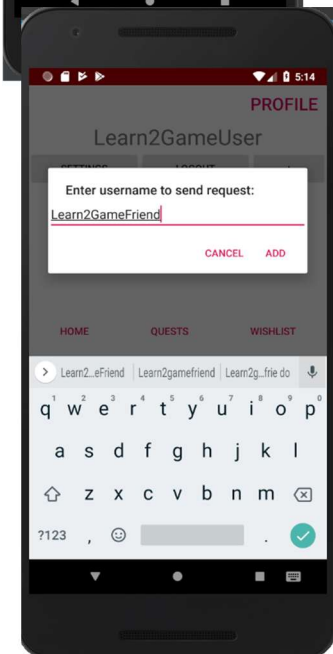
5:14

PROFILE

Learn2GameUser

Enter username to send request:

Learn2GameFriend

CANCEL ADD

HOME QUESTS WISHLIST

Learn2...eFriend | Learn2gamefriend | Learn2g...frie do

q w e r t y u i o p
1 2 3 4 5 6 7 8 9 0

a s d f g h j k l

z x c v b n m

?123 , .